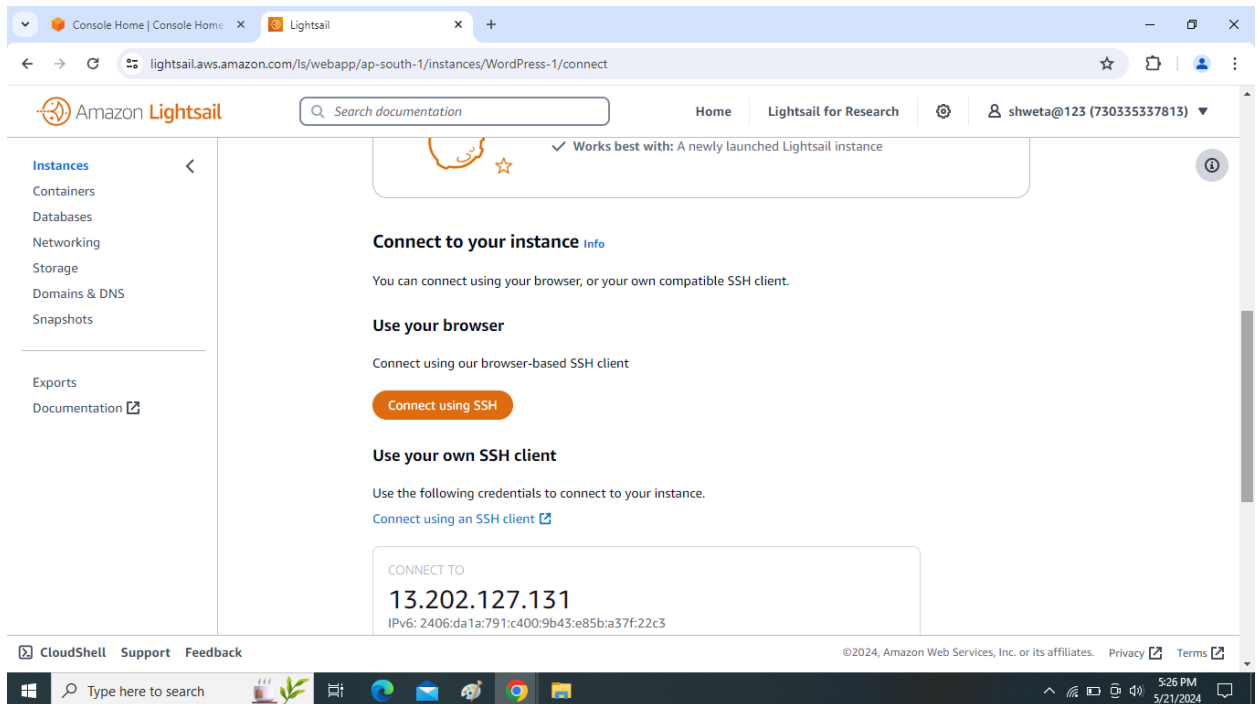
Console Home | Console Home
Lightsail
lightsail.aws.amazon.com/ls/webapp/ap-south-1/instances/WordPress-1/connect

Amazon Lightsail
Search documentation
Home
Lightsail for Research
shweta@123 (730335337813)

Instances
Containers
Databases
Networking
Storage
Domains & DNS
Snapshots

Exports
Documentation

Works best with: A newly launched Lightsail instance

Connect to your instance Info

You can connect using your browser, or your own compatible SSH client.

Use your browser

Connect using our browser-based SSH client

Connect using SSH

Use your own SSH client

Use the following credentials to connect to your instance.

Connect using an SSH client

CONNECT TO
13.202.127.131
IPv6: 2406:da1a:791:c400:9b43:e85b:a37f:22c3

CloudShell Support Feedback
©2024, Amazon Web Services, Inc. or its affiliates. Privacy Terms

Type here to search
5:26 PM
5/21/2024